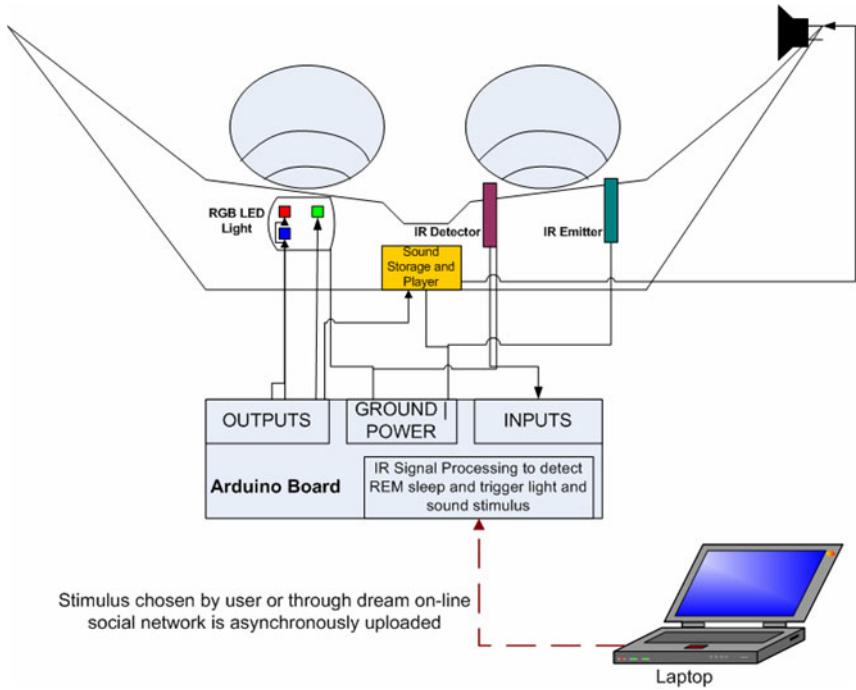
RGB LED Light

IR Detector

IR Emitter

Sound Storage and Player

OUTPUTS

GROUND | POWER

INPUTS

Arduino Board

IR Signal Processing to detect REM sleep and trigger light and sound stimulus

Stimulus chosen by user or through dream on-line social network is asynchronously uploaded

Laptop